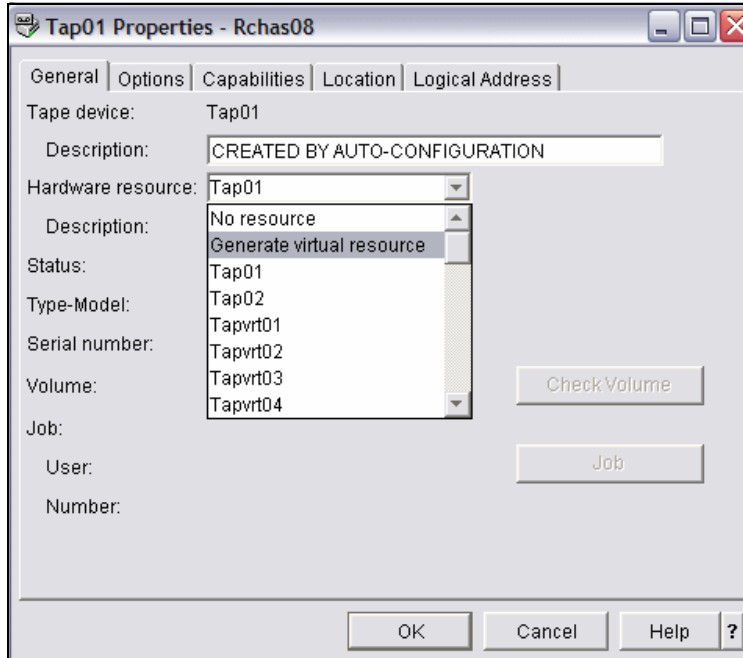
Tap01 Properties - Rchas08

General | Options | Capabilities | Location | Logical Address

Tape device: Tap01

Description: CREATED BY AUTO-CONFIGURATION

Hardware resource: Tap01

Description:

Status:

Type-Model:

Serial number:

Volume:

Job:

User:

Number:

No resource
Generate virtual resource
Tap01
Tap02
Tapvrt01
Tapvrt02
Tapvrt03
Tapvrt04

Check Volume

Job

OK Cancel Help ?